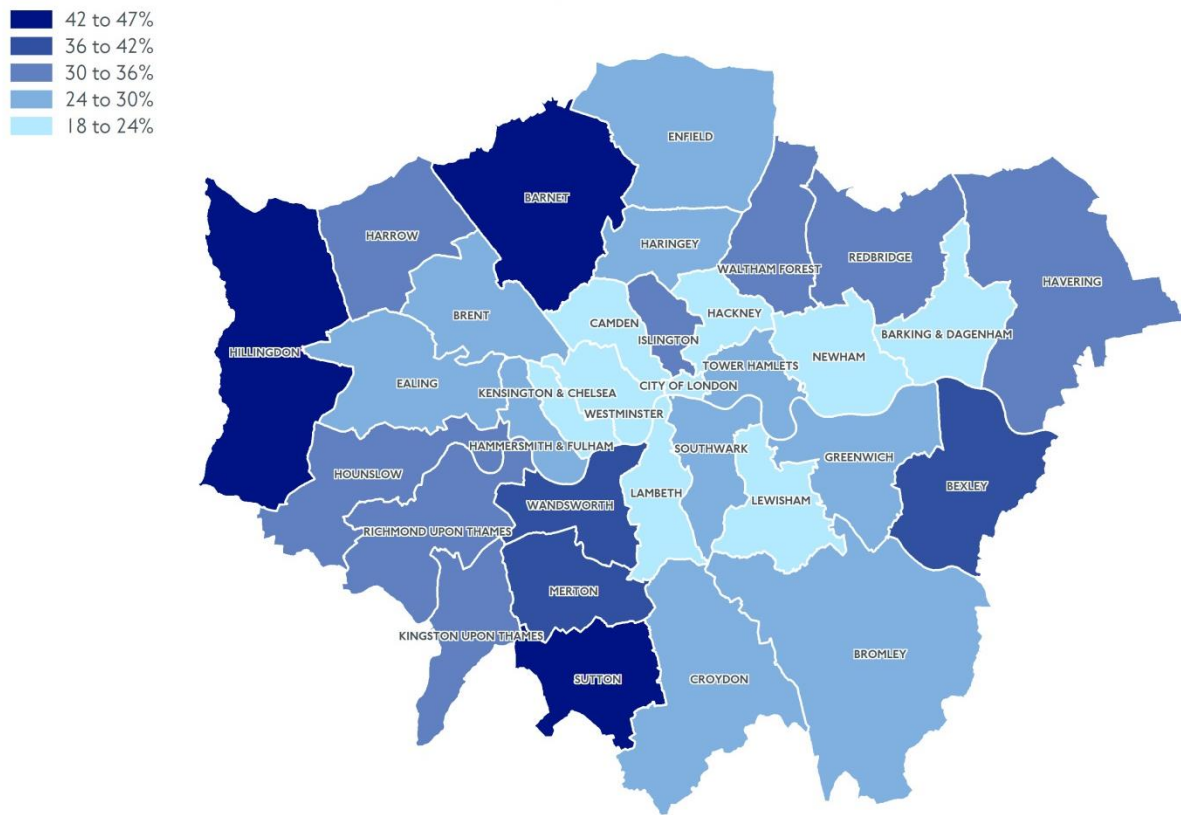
42 to 47%
36 to 42%
30 to 36%
24 to 30%
18 to 24%

ENFIELD
BARNET
HARROW
HARINGEY
WALTHAM FOREST
REDBRIDGE
HAVERING
BRENT
CAMDEN
HACKNEY
ISLINGTON
BARKING & DAGENHAM
HILLINGDON
EALING
TOWER HAMLETS
NEWHAM
KENSINGTON & CHELSEA
CITY OF LONDON
WESTMINSTER
HAMMERSMITH & FULHAM
SOUTHWARK
GREENWICH
HOUNSLOW
LAMBETH
BEXLEY
WANDSWORTH
LEWISHAM
RICHMOND UPON THAMES
MERTON
KINGSTON UPON THAMES
BROMLEY
SUTTON
CROYDON